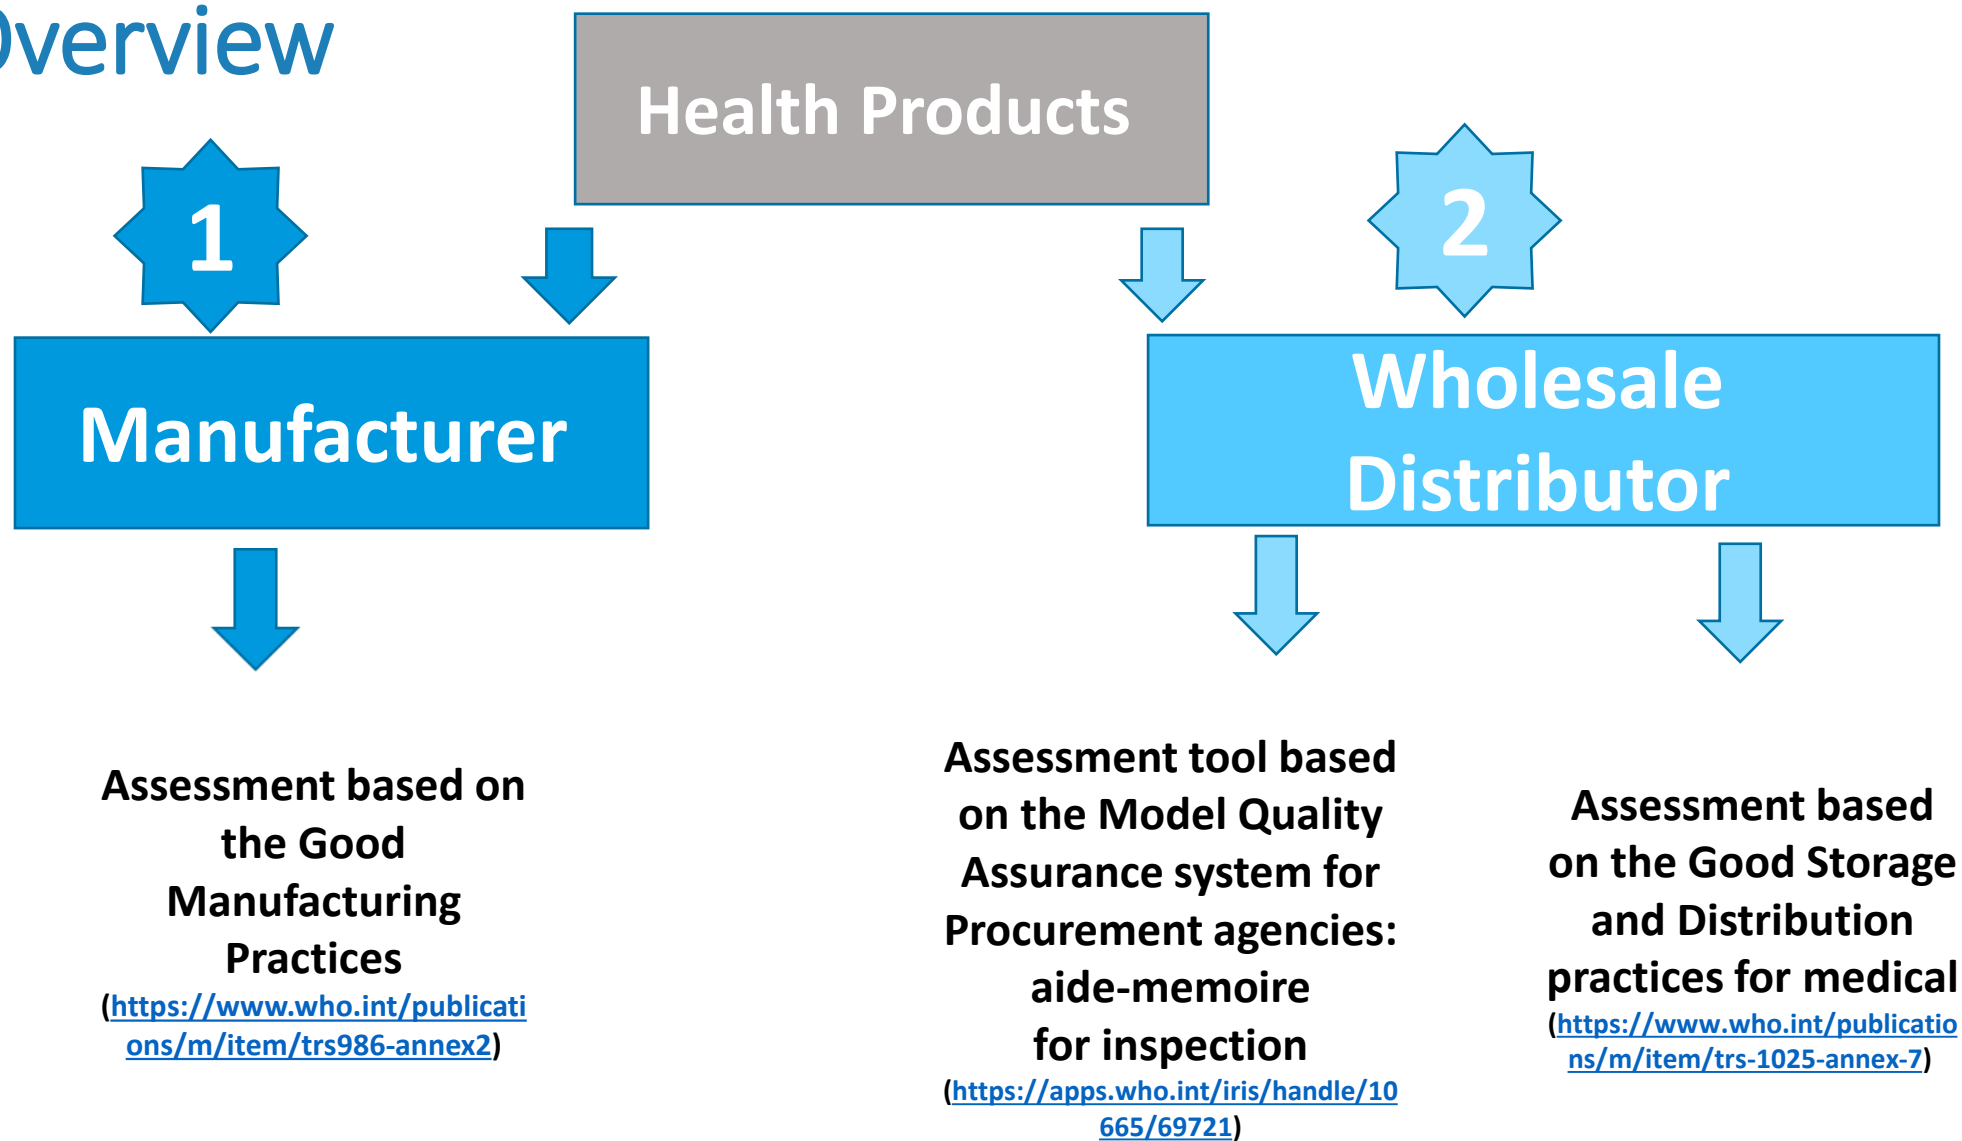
verview

Health Products

1

Manufacturer

2

Wholesale Distributor

Assessment based on the Good Manufacturing Practices (https://www.who.int/publications/m/item/trs986-annex2)

Assessment tool based on the Model Quality Assurance system for Procurement agencies: aide-memoire for inspection (https://apps.who.int/iris/handle/10665/69721)

Assessment based on the Good Storage and Distribution practices for medical (https://www.who.int/publications/m/item/trs-1025-annex-7)